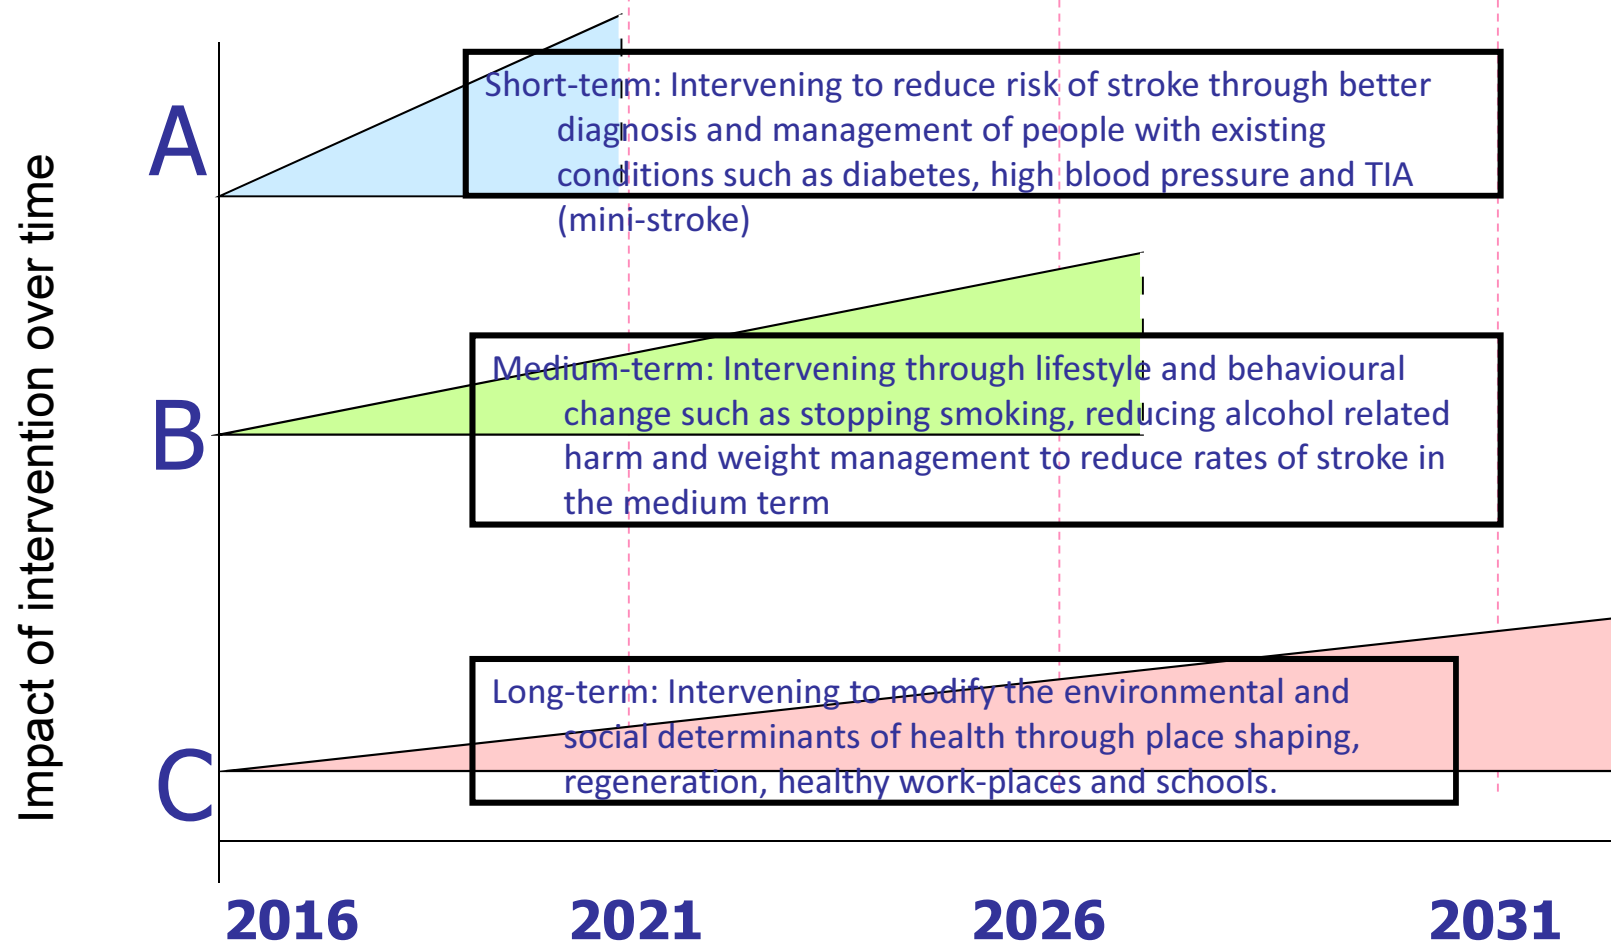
Impact of intervention over time

A

Short-term: Intervening to reduce risk of stroke through better diagnosis and management of people with existing conditions such as diabetes, high blood pressure and TIA (mini-stroke)

B

Medium-term: Intervening through lifestyle and behavioural change such as stopping smoking, reducing alcohol related harm and weight management to reduce rates of stroke in the medium term

C

Long-term: Intervening to modify the environmental and social determinants of health through place shaping, regeneration, healthy work-places and schools.

2016 2021 2026 2031